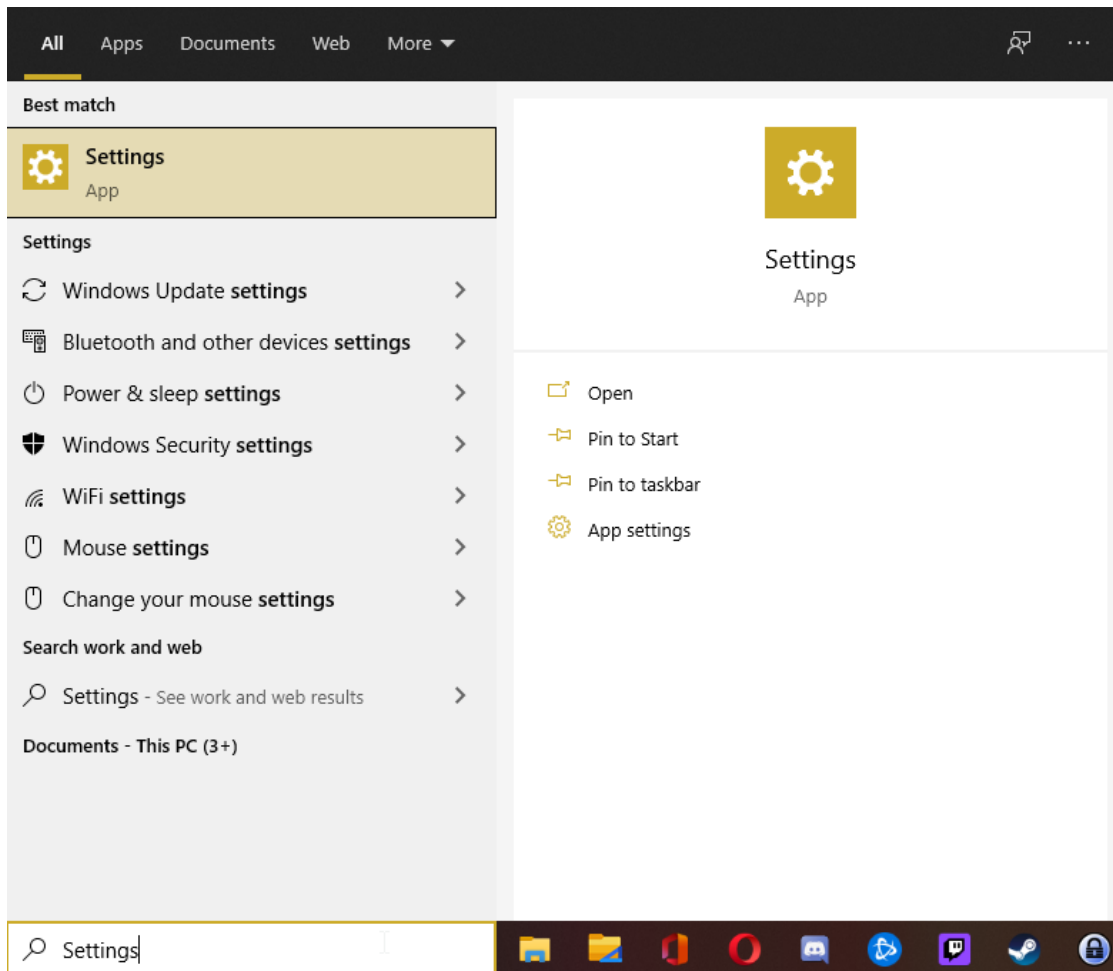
All Apps Documents Web More

Best match

Settings
App

Settings

Windows Update settings

Bluetooth and other devices settings

Power & sleep settings

Windows Security settings

WiFi settings

Mouse settings

Change your mouse settings

Search work and web

Settings - See work and web results

Documents - This PC (3+)

Settings
App

Open

Pin to Start

Pin to taskbar

App settings

Settings